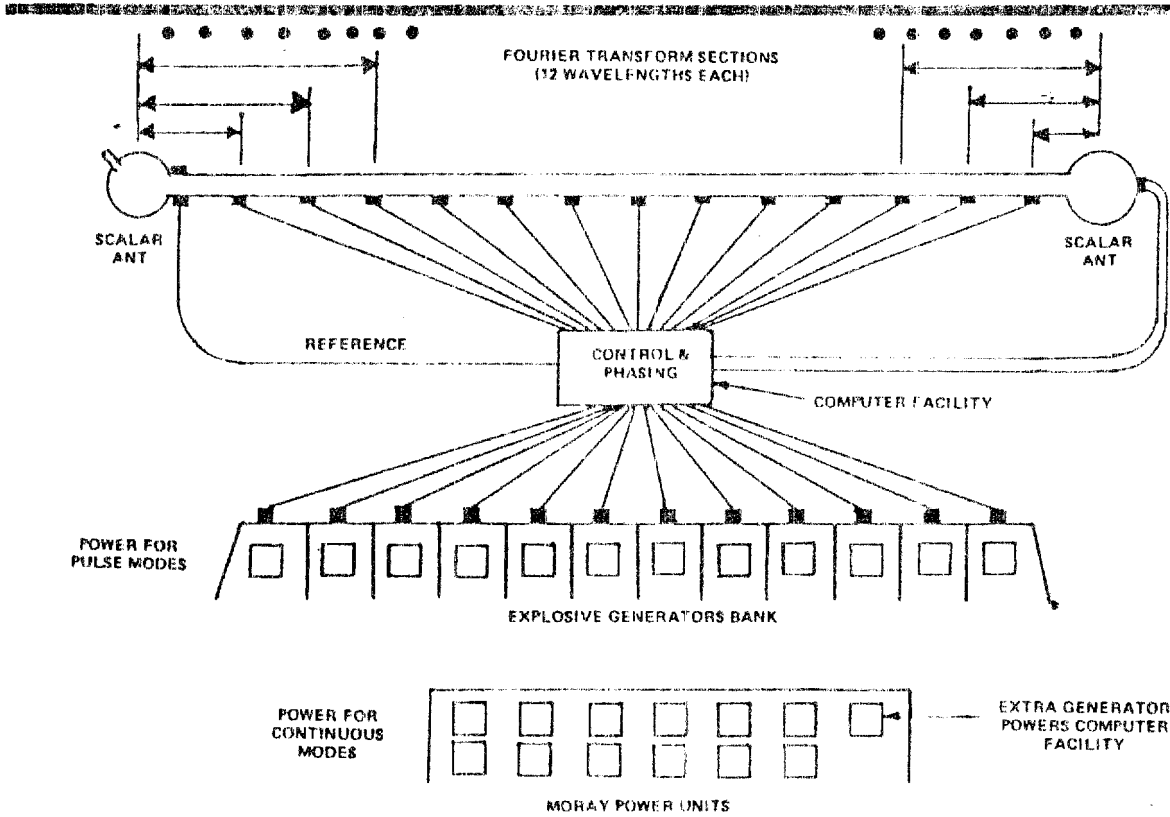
FOURIER TRANSFORM SECTIONS
(12 WAVELENGTHS EACH)

SCALAR
ANT

SCALAR
ANT

REFERENCE

CONTROL &
PHASING

COMPUTER FACILITY

POWER FOR
PULSE MODES

EXPLOSIVE GENERATORS BANK

POWER FOR
CONTINUOUS
MODES

EXTRA GENERATOR
POWERS COMPUTER
FACILITY

MORAY POWER UNITS